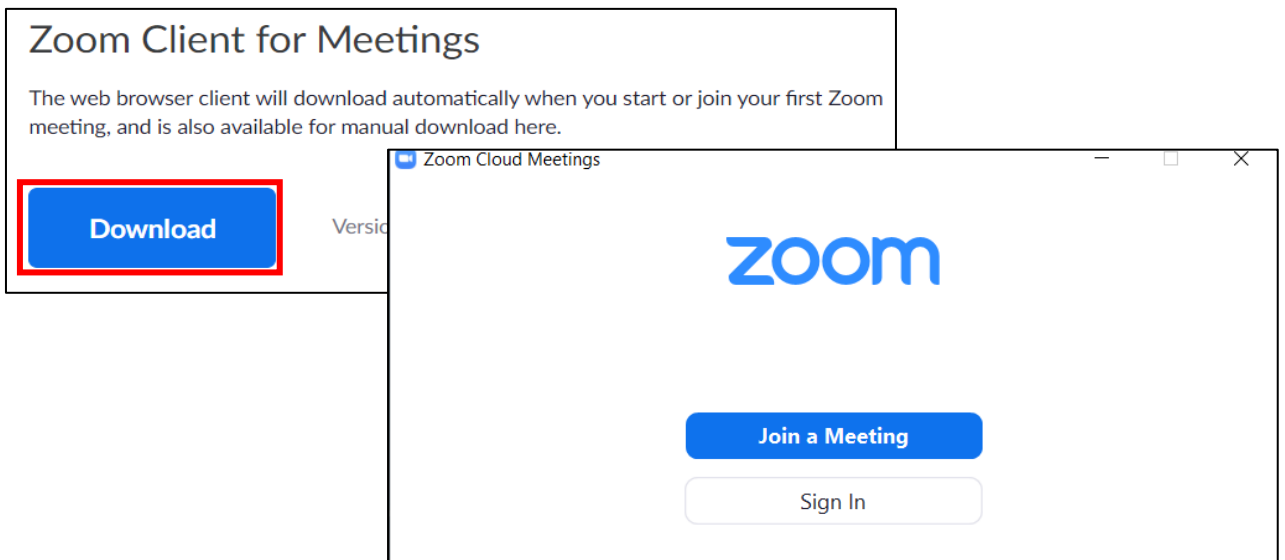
Zoom Client for Meetings

The web browser client will download automatically when you start or join your first Zoom meeting, and is also available for manual download here.

Download

Versi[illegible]

Zoom Cloud Meetings

zoom

Join a Meeting

Sign In